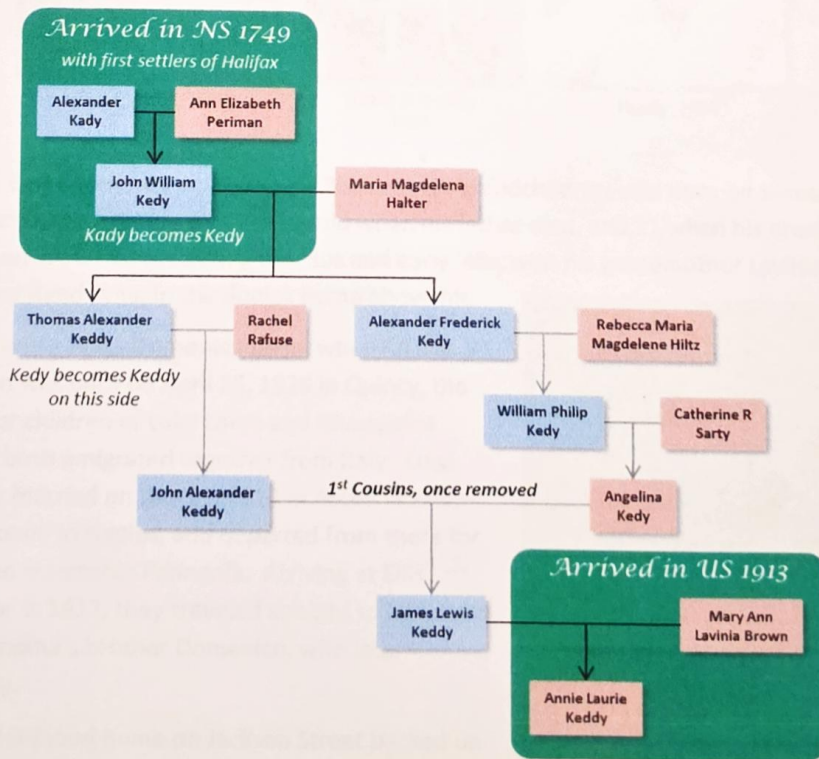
Arrived in NS 1749
with first settlers of Halifax

Alexander Kady

Ann Elizabeth Periman

John William Kedy

Maria Magdelena Halter

Kady becomes Kedy

Thomas Alexander Keddy

Rachel Rafuse

Alexander Frederick Kedy

Rebecca Maria Magdelene Hiltz

Kedy becomes Keddy on this side

William Philip Kedy

Catherine R Sarty

John Alexander Keddy

1st Cousins, once removed

Angelina Kedy

Arrived in US 1913

James Lewis Keddy

Mary Ann Lavinia Brown

Annie Laurie Keddy